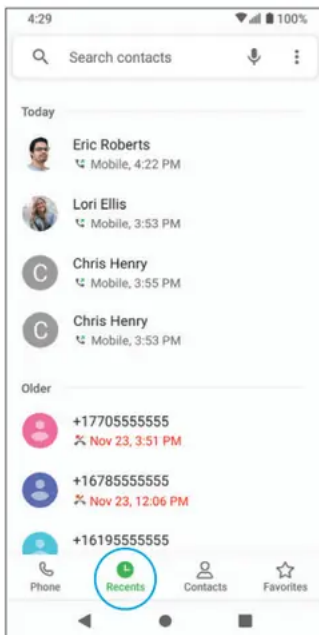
4:29

100%

Search contacts

Today

Eric Roberts
Mobile, 4:22 PM

Lori Ellis
Mobile, 3:53 PM

C
Chris Henry
Mobile, 3:55 PM

C
Chris Henry
Mobile, 3:53 PM

Older

+17705555555
Nov 23, 3:51 PM

+16785555555
Nov 23, 12:06 PM

+16195555555

Phone

Recents

Contacts

Favorites